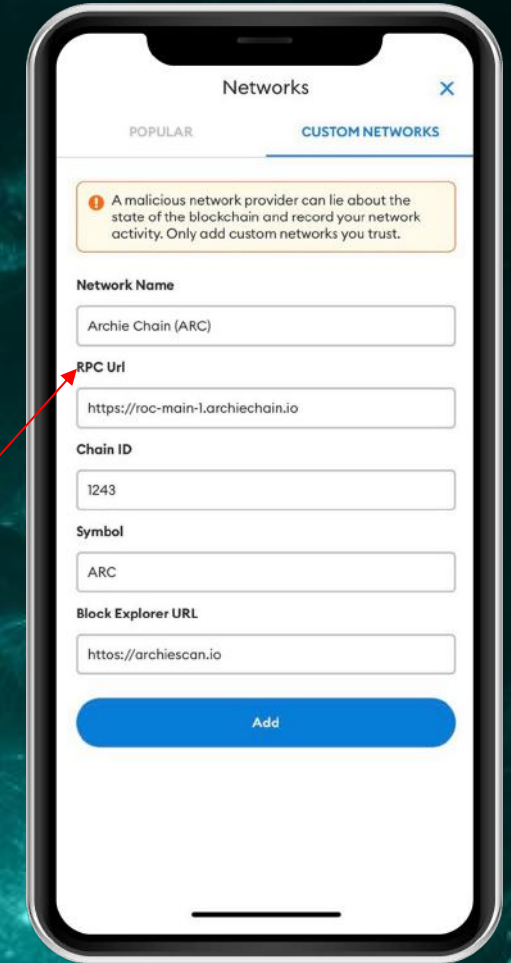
Networks

POPULAR

CUSTOM NETWORKS

A malicious network provider can lie about the state of the blockchain and record your network activity. Only add custom networks you trust.

Network Name

Archie Chain (ARC)

RPC Url

https://roc-main-1.archiechain.io

Chain ID

1243

Symbol

ARC

Block Explorer URL

httos://archiescan.io

Add